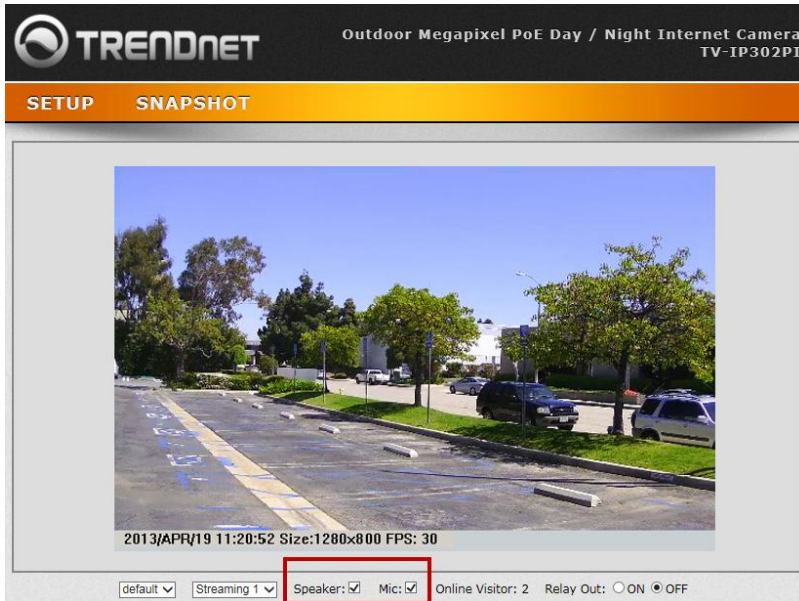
TRENDnet

Outdoor Megapixel PoE Day / Night Internet Camera
TV-IP302PI

SETUP SNAPSHOT

2013/APR/19 11:20:52 Size:1280x800 FPS: 30

default Streaming 1 Speaker: ☑ Mic: ☑ Online Visitor: 2 Relay Out: ○ ON ◉ OFF